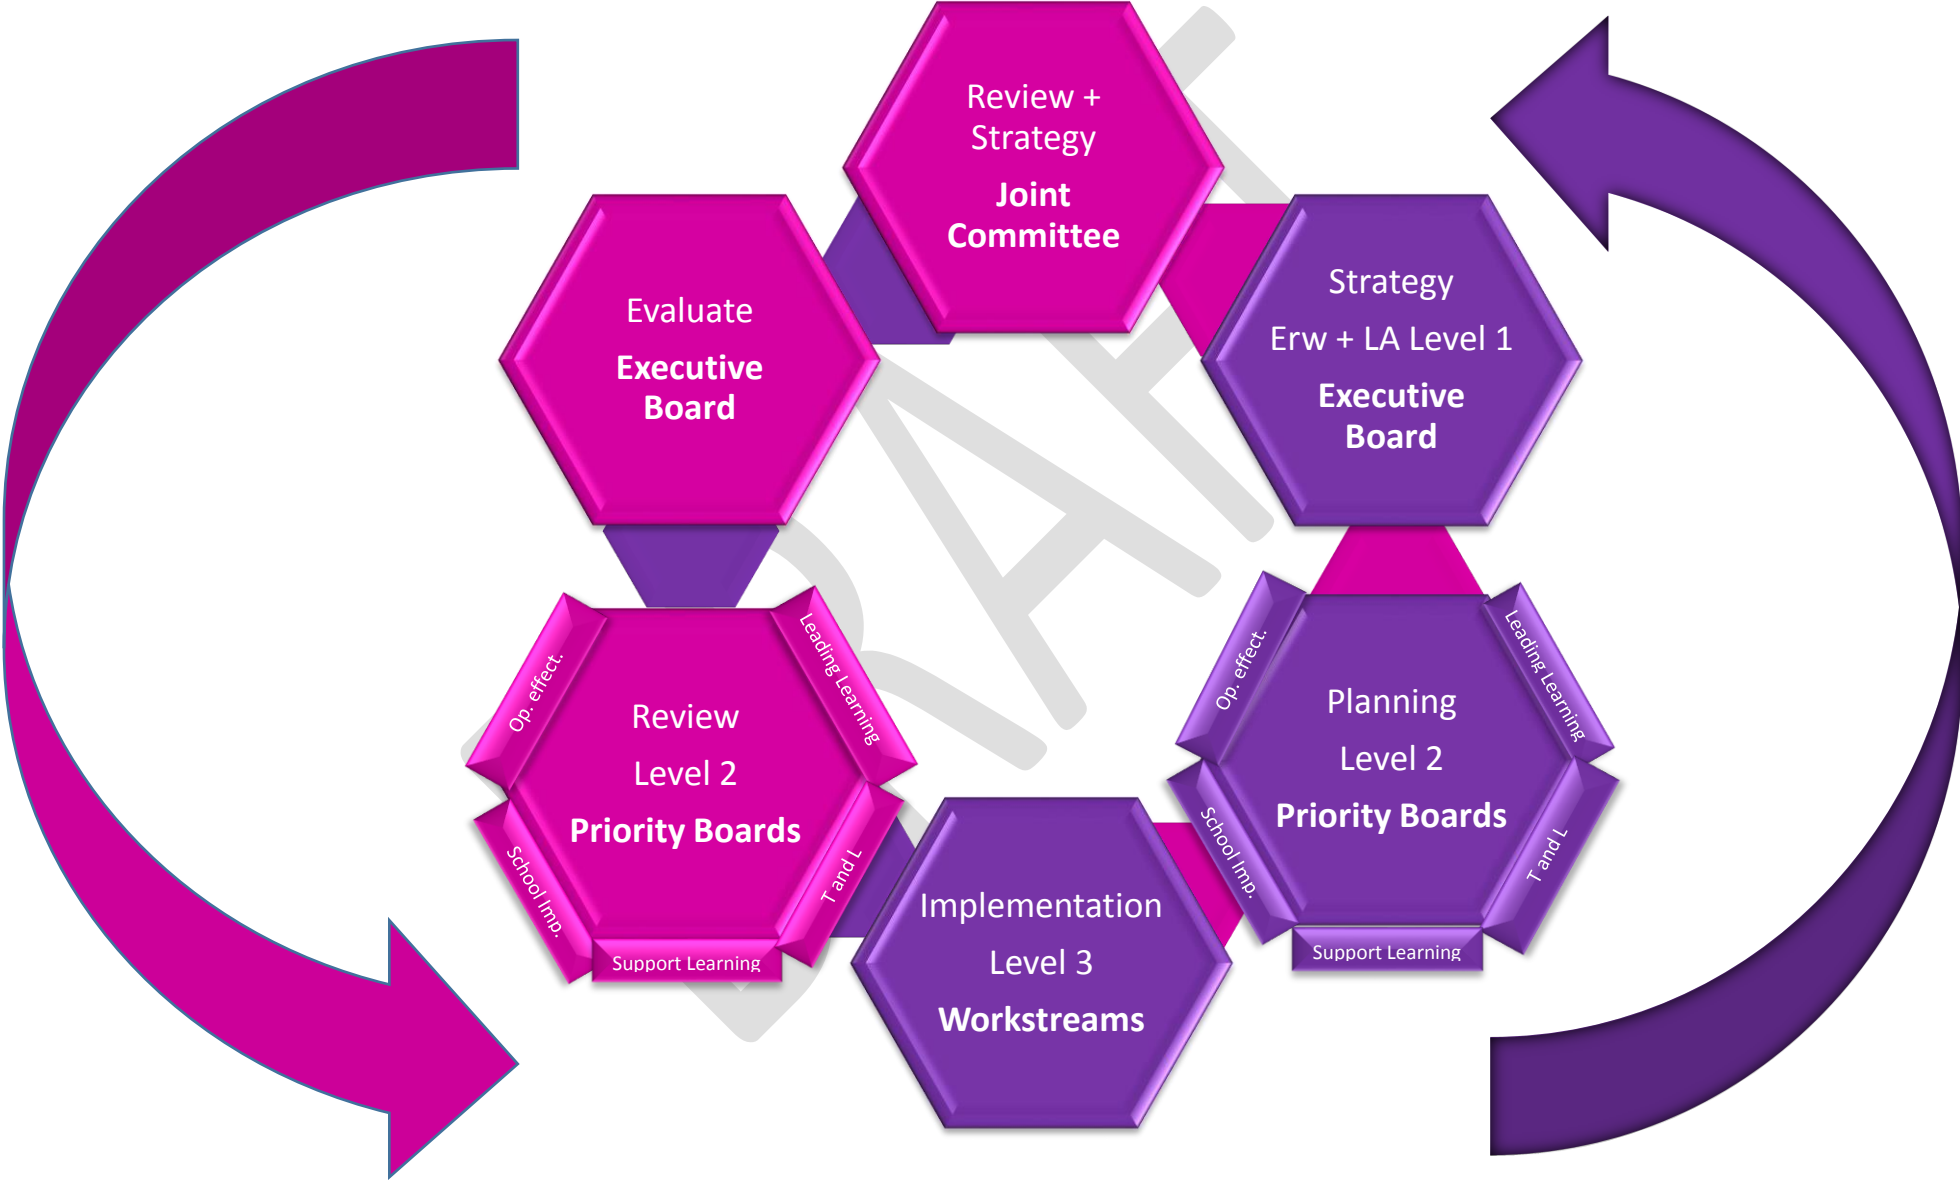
Review + Strategy

**Joint Committee**

Strategy

Erw + LA Level 1

**Executive Board**

Evaluate

**Executive Board**

Planning

Level 2

**Priority Boards**

Op. effect.

Leading Learning

School Imp.

T and L

Support Learning

Review

Level 2

**Priority Boards**

Op. effect.

Leading Learning

School Imp.

T and L

Support Learning

Implementation

Level 3

**Workstreams**

DRAFT